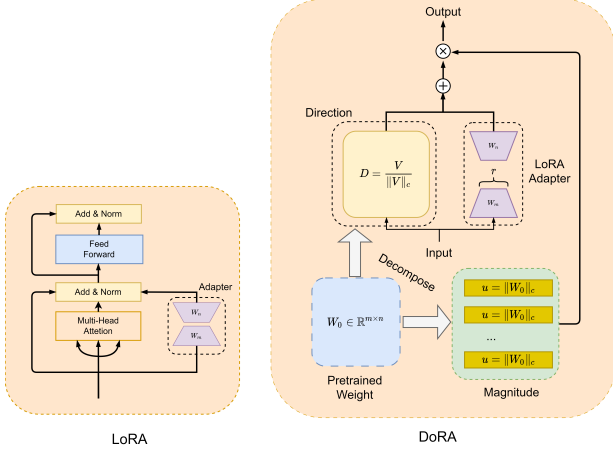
Add & Norm

Feed Forward

Add & Norm

Multi-Head Attetion

Adapter

$W_n$

$W_m$

LoRA

Output

$\otimes$

$\oplus$

Direction

$D = \frac{V}{\|V\|_c}$

$W_n$

$r$

$W_m$

LoRA Adapter

Input

Decompose

$W_0 \in \mathbb{R}^{m \times n}$

Pretrained Weight

$u = \|W_0\|_c$

$u = \|W_0\|_c$

...

$u = \|W_0\|_c$

Magnitude

DoRA